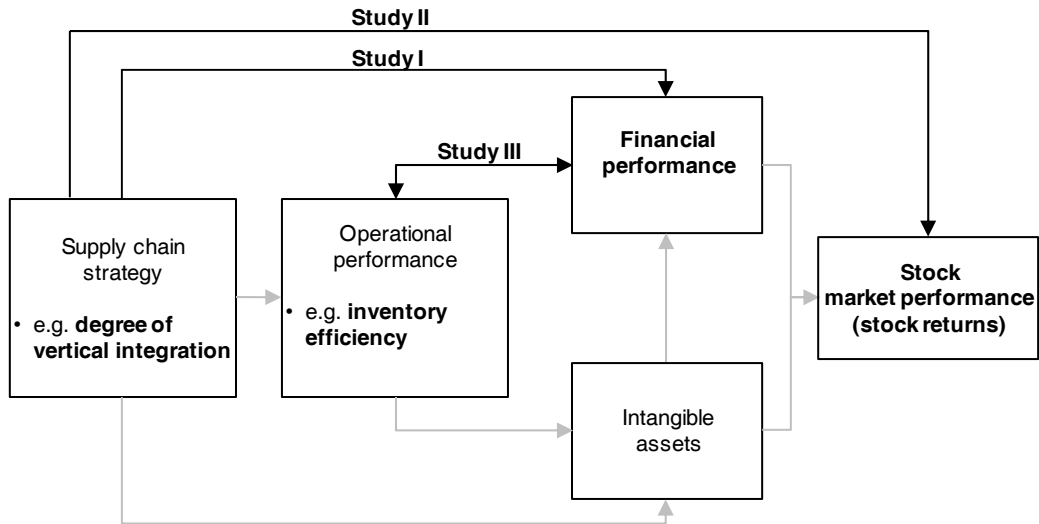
Study II

Study I

Study III

Financial performance

Supply chain strategy

• e.g. **degree of vertical integration**

Operational performance

• e.g. **inventory efficiency**

Stock market performance (stock returns)

Intangible assets